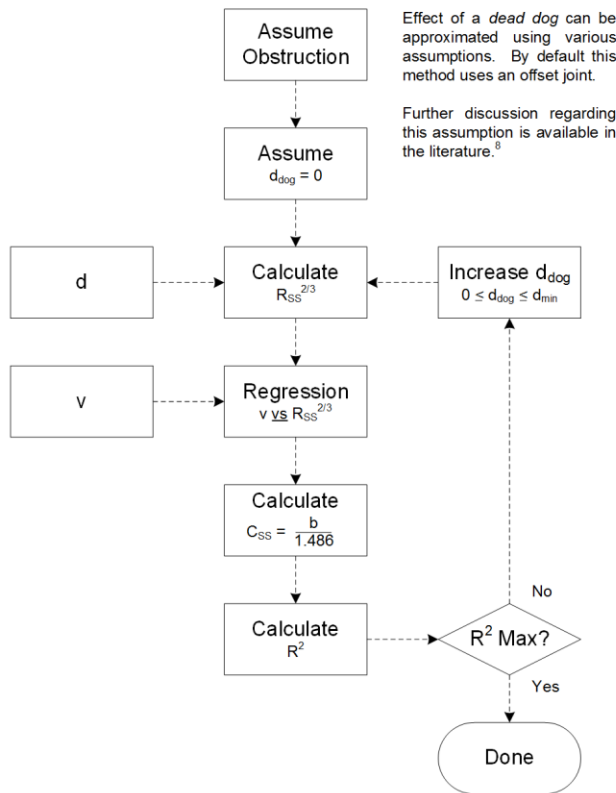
Assume Obstruction

Effect of a *dead dog* can be approximated using various assumptions. By default this method uses an offset joint.

Further discussion regarding this assumption is available in the literature.$^8$

Assume
$d_{dog} = 0$

d

Calculate
$R_{SS}^{2/3}$

Increase $d_{dog}$
$0 \leq d_{dog} \leq d_{min}$

v

Regression
v vs $R_{SS}^{2/3}$

Calculate
$C_{SS} = \frac{b}{1.486}$

No

Calculate
$R^2$

$R^2$ Max?

Yes

Done